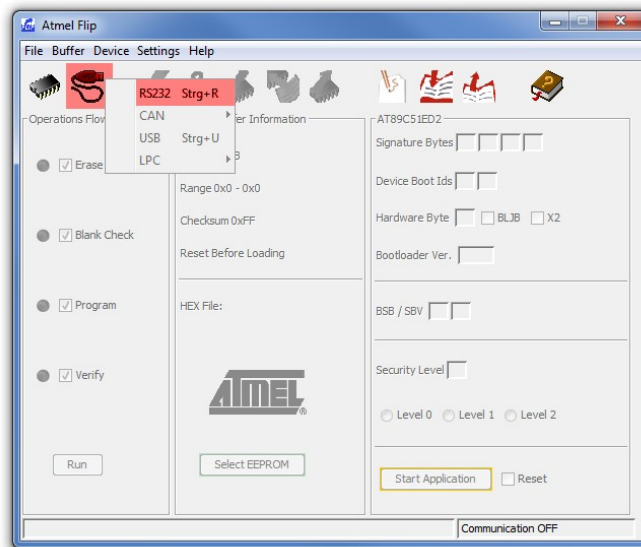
Atmel Flip

File Buffer Device Settings Help

RS232 Strg+R
CAN
USB Strg+U
LPC

Operations Flow

Erase

Blank Check

Program

Verify

Run

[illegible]er Information

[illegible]B

Range 0x0 - 0x0

Checksum 0xFF

Reset Before Loading

HEX File:

ATMEL

Select EEPROM

AT89C51ED2

Signature Bytes

Device Boot Ids

Hardware Byte BLJB X2

Bootloader Ver.

BSB / SBV

Security Level

Level 0 Level 1 Level 2

Start Application Reset

Communication OFF